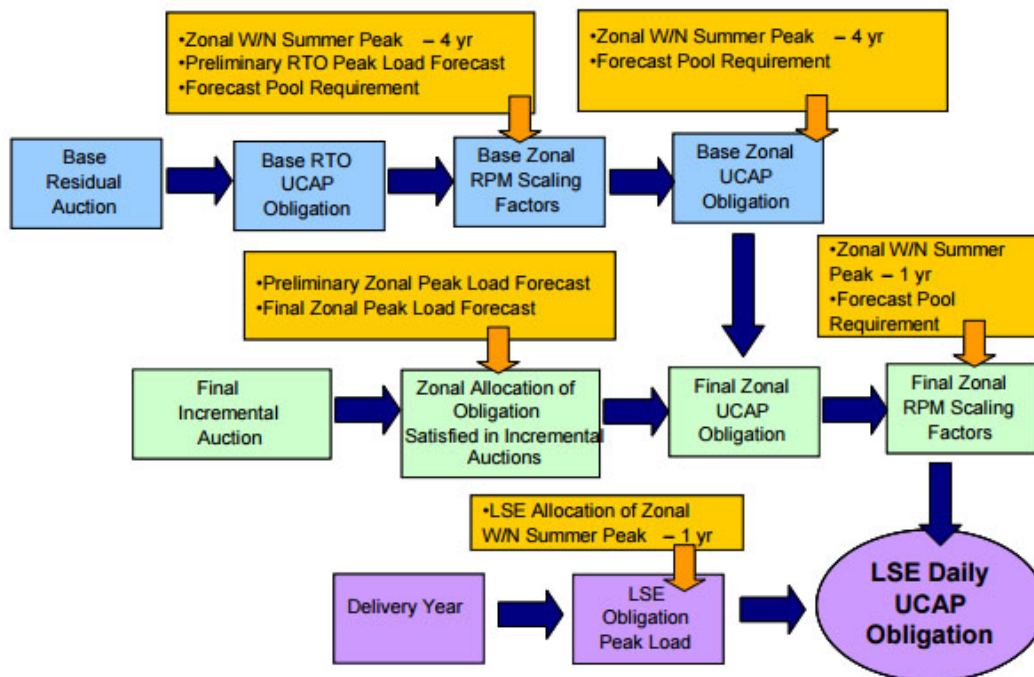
•Zonal W/N Summer Peak – 4 yr
•Preliminary RTO Peak Load Forecast
•Forecast Pool Requirement

•Zonal W/N Summer Peak – 4 yr
•Forecast Pool Requirement

Base Residual Auction

Base RTO UCAP Obligation

Base Zonal RPM Scaling Factors

Base Zonal UCAP Obligation

•Preliminary Zonal Peak Load Forecast
•Final Zonal Peak Load Forecast

•Zonal W/N Summer Peak – 1 yr
•Forecast Pool Requirement

Final Incremental Auction

Zonal Allocation of Obligation Satisfied in Incremental Auctions

Final Zonal UCAP Obligation

Final Zonal RPM Scaling Factors

•LSE Allocation of Zonal W/N Summer Peak – 1 yr

Delivery Year

LSE Obligation Peak Load

LSE Daily UCAP Obligation